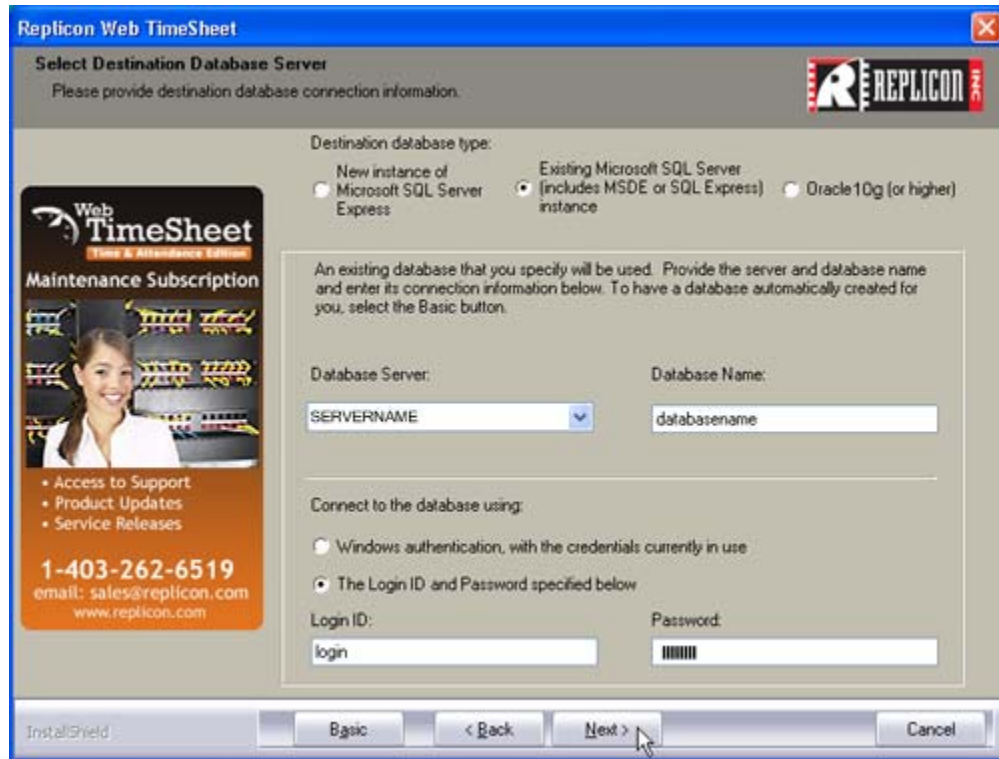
Replicon Web TimeSheet

Select Destination Database Server
Please provide destination database connection information.

REPLICON INC

Destination database type:

New instance of Microsoft SQL Server Express

Existing Microsoft SQL Server (includes MSDE or SQL Express) instance

Oracle10g (or higher)

Web TimeSheet
Time & Attendance Edition
Maintenance Subscription
• Access to Support
• Product Updates
• Service Releases
1-403-262-6519
email: sales@replicon.com
www.replicon.com

An existing database that you specify will be used. Provide the server and database name and enter its connection information below. To have a database automatically created for you, select the Basic button.

Database Server:
SERVERNAME

Database Name:
databasename

Connect to the database using:

Windows authentication, with the credentials currently in use

The Login ID and Password specified below

Login ID:
login

Password:
IIIIIIII

InstallShield

Basic

< Back

Next >

Cancel